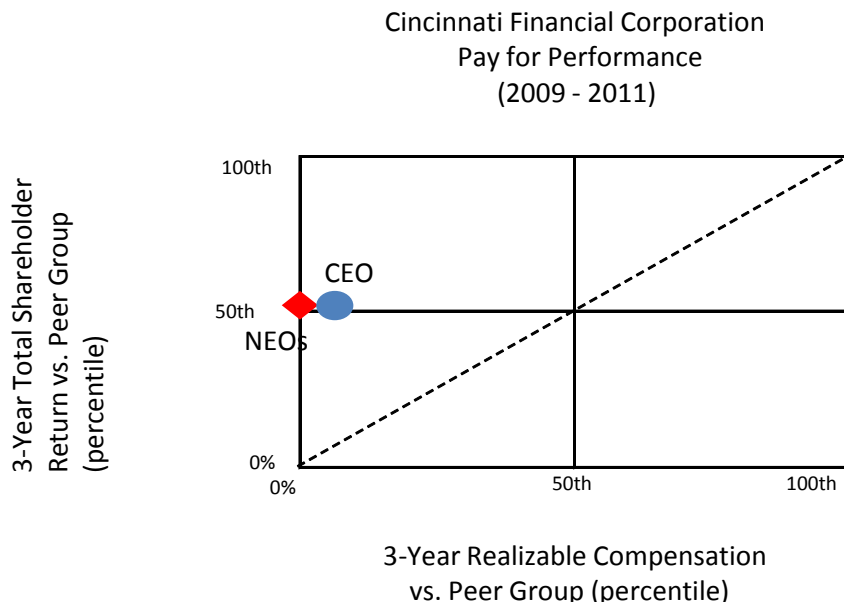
Cincinnati Financial Corporation
Pay for Performance
(2009 - 2011)

3-Year Total Shareholder Return vs. Peer Group (percentile)

100th

CEO

50th

NEOs

0%

0%

50th

100th

3-Year Realizable Compensation vs. Peer Group (percentile)